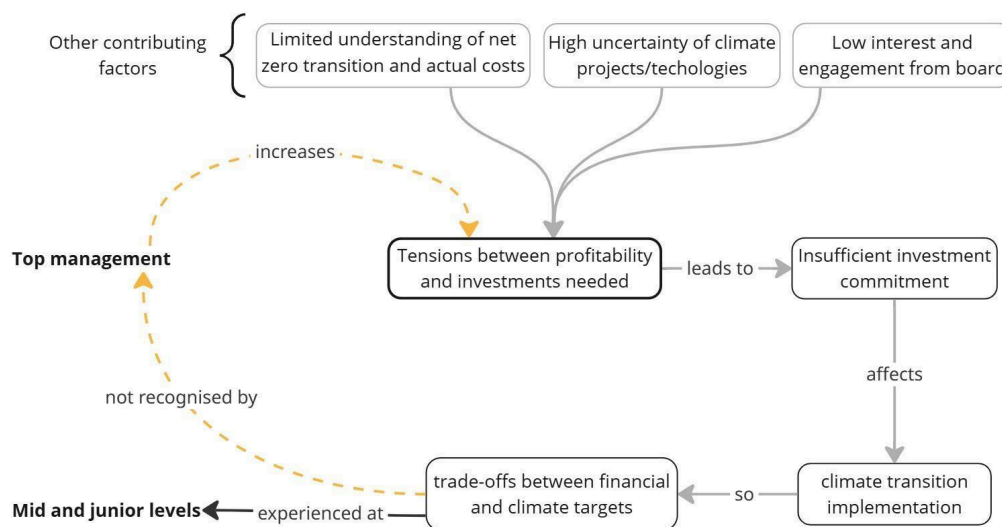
Other contributing factors

Limited understanding of net zero transition and actual costs

High uncertainty of climate projects/techologies

Low interest and engagement from board

increases

Top management

Tensions between profitability and investments needed

leads to

Insufficient investment commitment

affects

not recognised by

trade-offs between financial and climate targets

so

climate transition implementation

Mid and junior levels

experienced at